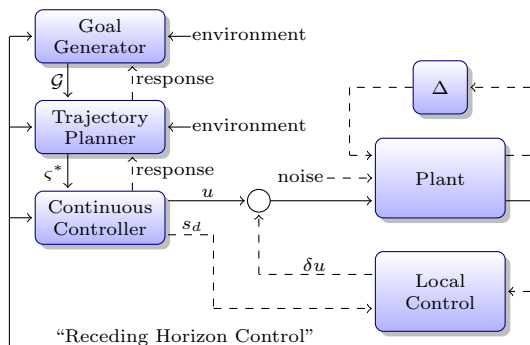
Goal Generator

environment

$\mathcal{G}$

response

Trajectory Planner

environment

$\varsigma^*$

response

Continuous Controller

$u$

$s_d$

noise

Plant

$\Delta$

$\delta u$

Local Control

“Receding Horizon Control”